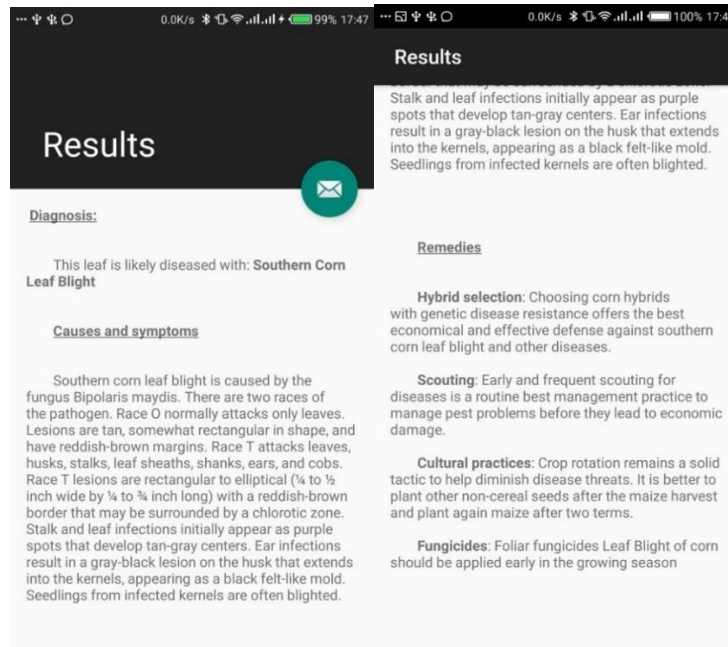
0.0K/s 99% 17:47

Results

Diagnosis:

This leaf is likely diseased with: **Southern Corn Leaf Blight**

Causes and symptoms

Southern corn leaf blight is caused by the fungus Bipolaris maydis. There are two races of the pathogen. Race O normally attacks only leaves. Lesions are tan, somewhat rectangular in shape, and have reddish-brown margins. Race T attacks leaves, husks, stalks, leaf sheaths, shanks, ears, and cobs. Race T lesions are rectangular to elliptical (¼ to ½ inch wide by ¼ to ¾ inch long) with a reddish-brown border that may be surrounded by a chlorotic zone. Stalk and leaf infections initially appear as purple spots that develop tan-gray centers. Ear infections result in a gray-black lesion on the husk that extends into the kernels, appearing as a black felt-like mold. Seedlings from infected kernels are often blighted.

0.0K/s 100% 17:4

Results

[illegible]
Stalk and leaf infections initially appear as purple spots that develop tan-gray centers. Ear infections result in a gray-black lesion on the husk that extends into the kernels, appearing as a black felt-like mold. Seedlings from infected kernels are often blighted.

Remedies

**Hybrid selection**: Choosing corn hybrids with genetic disease resistance offers the best economical and effective defense against southern corn leaf blight and other diseases.

**Scouting**: Early and frequent scouting for diseases is a routine best management practice to manage pest problems before they lead to economic damage.

**Cultural practices**: Crop rotation remains a solid tactic to help diminish disease threats. It is better to plant other non-cereal seeds after the maize harvest and plant again maize after two terms.

**Fungicides**: Foliar fungicides Leaf Blight of corn should be applied early in the growing season